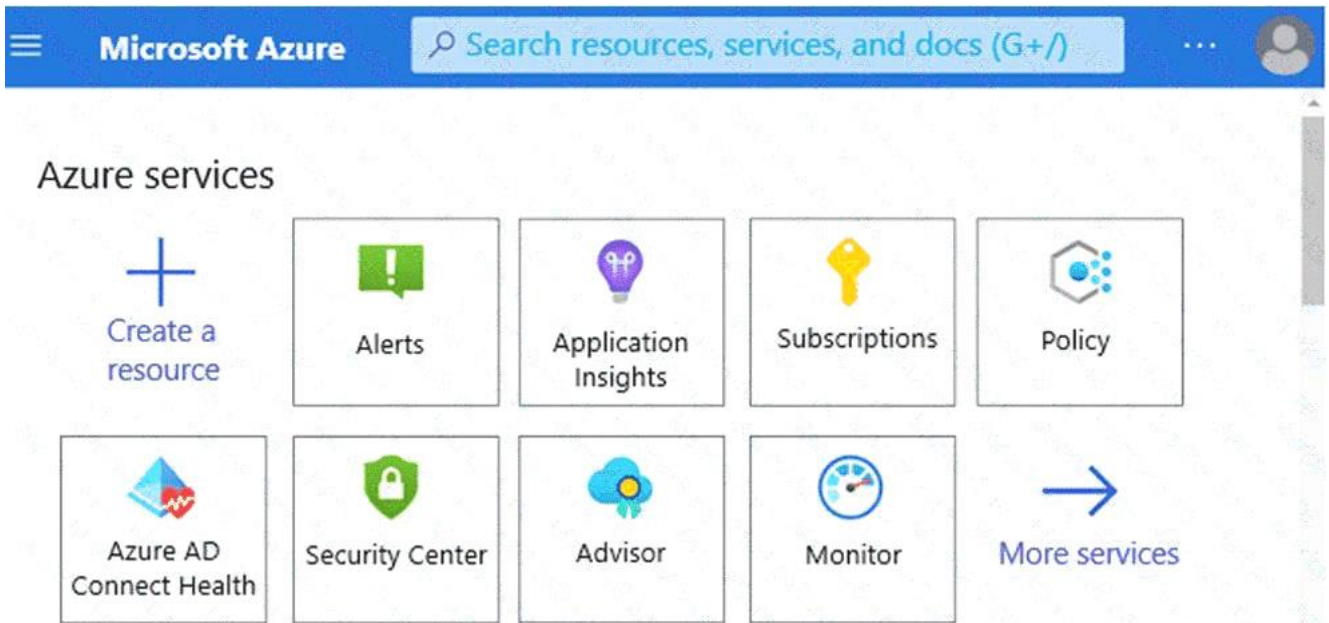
Microsoft Azure

Search resources, services, and docs (G+/)

···

Azure services

Create a resource

Alerts

Application Insights

Subscriptions

Policy

Azure AD Connect Health

Security Center

Advisor

Monitor

More services